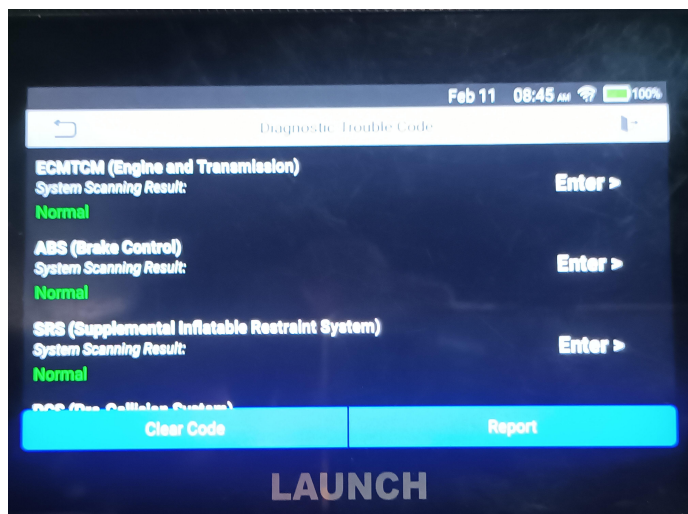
Feb 11 08:45 AM 100%

Diagnostic Trouble Code

ECMTCM (Engine and Transmission)
System Scanning Result:
Normal
Enter >

ABS (Brake Control)
System Scanning Result:
Normal
Enter >

SRS (Supplemental Inflatable Restraint System)
System Scanning Result:
Normal
Enter >

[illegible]

Clear Code
Report

LAUNCH